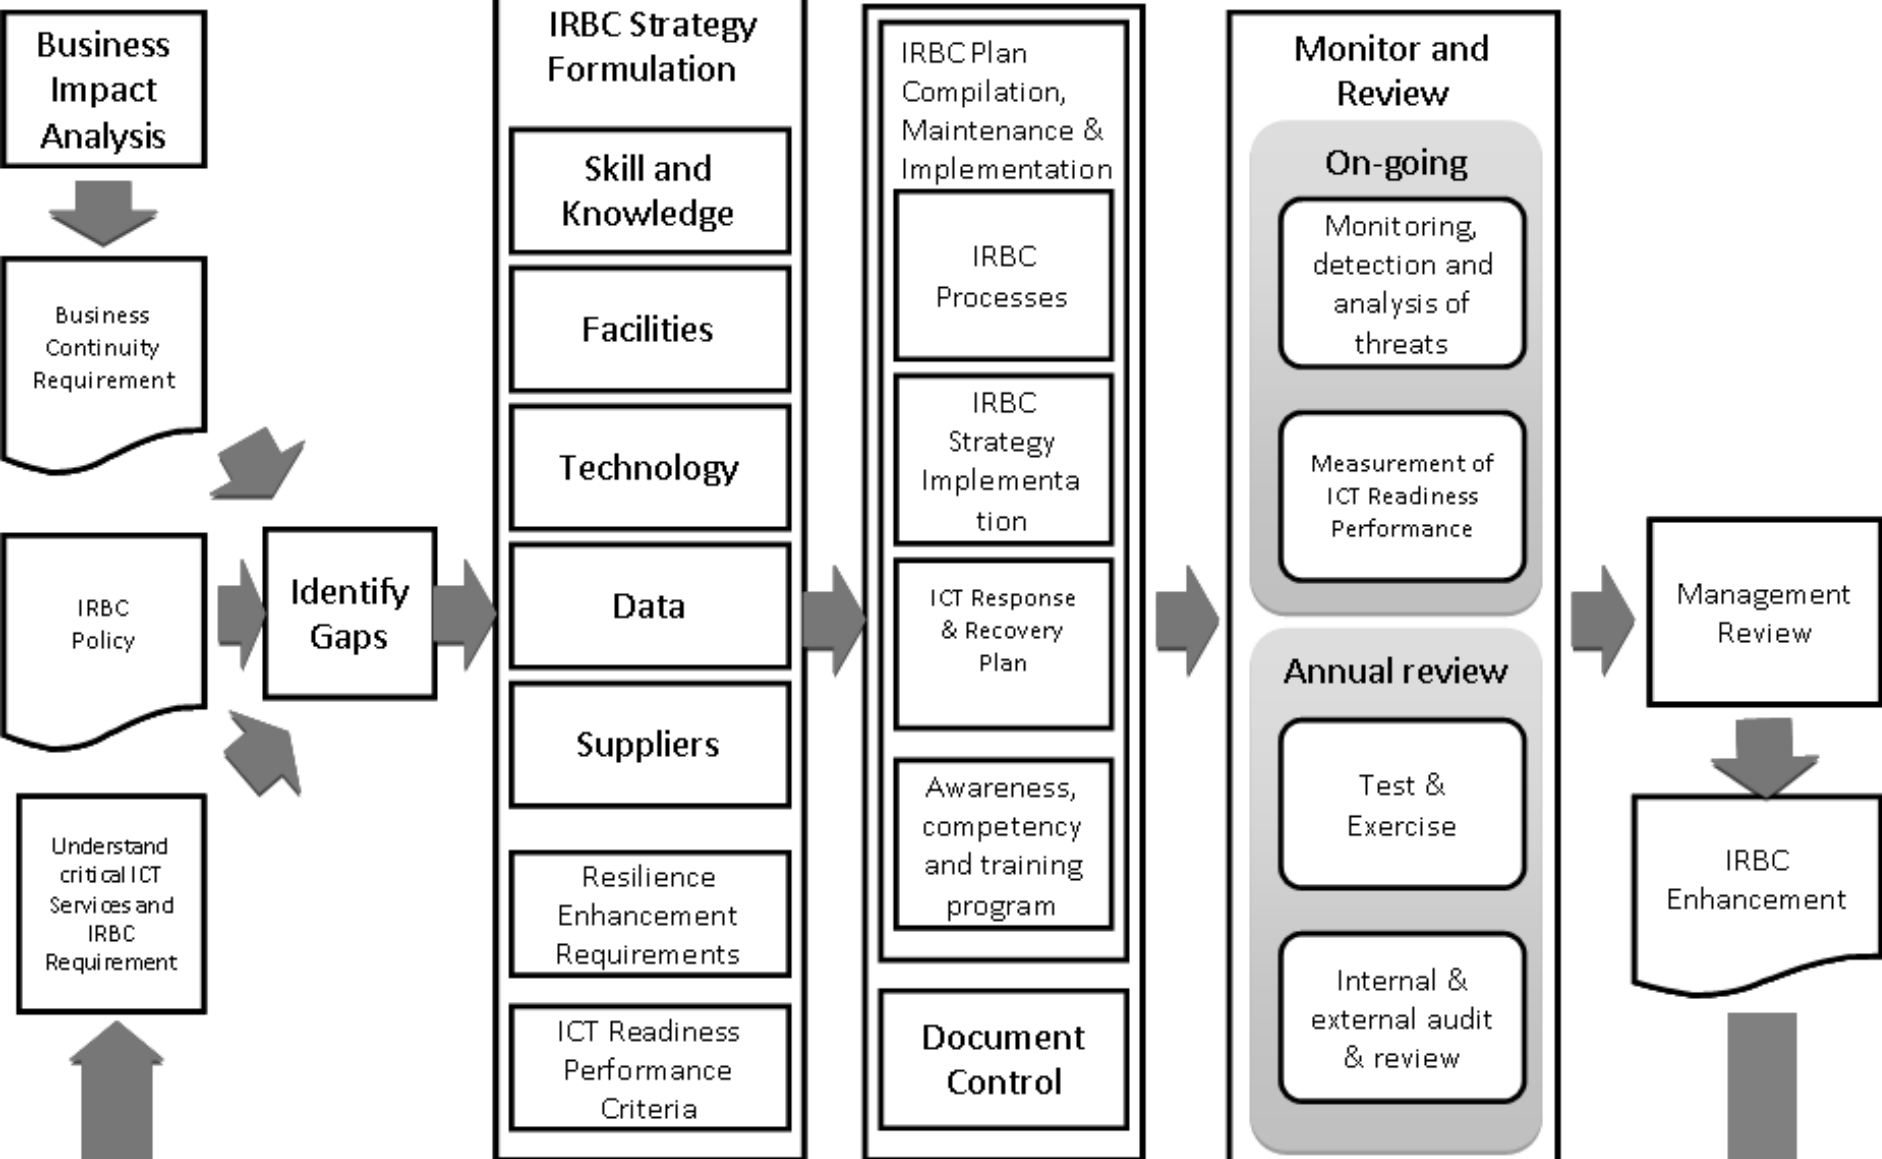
Business Impact Analysis

Business Continuity Requirement

IRBC Policy

Understand critical ICT Services and IRBC Requirement

Identify Gaps

IRBC Strategy Formulation

Skill and Knowledge

Facilities

Technology

Data

Suppliers

Resilience Enhancement Requirements

ICT Readiness Performance Criteria

IRBC Plan Compilation, Maintenance & Implementation

IRBC Processes

IRBC Strategy Implementation

ICT Response & Recovery Plan

Awareness, competency and training program

Document Control

Monitor and Review

On-going

Monitoring, detection and analysis of threats

Measurement of ICT Readiness Performance

Annual review

Test & Exercise

Internal & external audit & review

Management Review

IRBC Enhancement